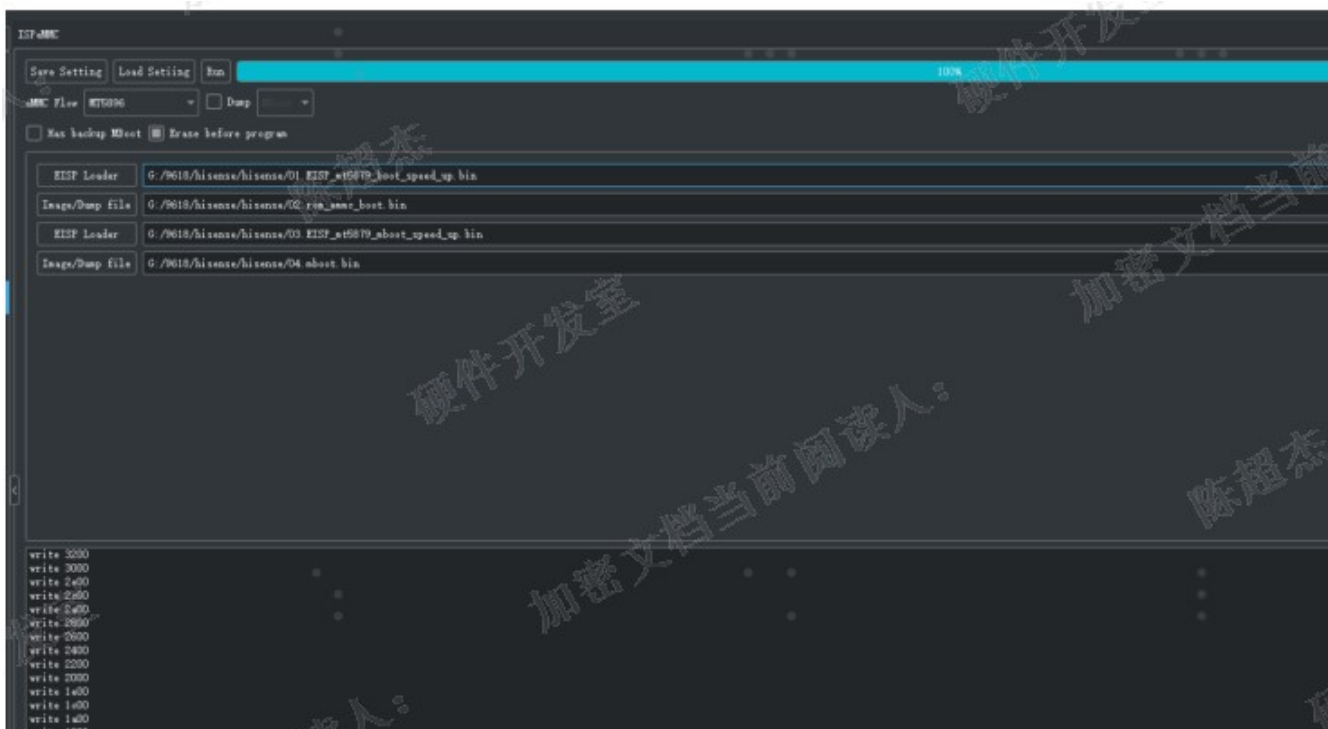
ISP eMMC

Save Setting | Load Setiing | Run | 100%

eMMC Flow MT5896 | Dump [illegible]

Has backup MBoot | Erase before program

EISP Loader | G:/9618/hisense/hisense/01.EISP_mt5879_boot_speed_up.bin
Image/Dump file | G:/9618/hisense/hisense/02.rom_emmc_boot.bin
EISP Loader | G:/9618/hisense/hisense/03.EISP_mt5879_mboot_speed_up.bin
Image/Dump file | G:/9618/hisense/hisense/04.mboot.bin

硬件开发室
加密文档当前阅读人：
陈超杰

write 3200
write 3000
write 2e00
write 2c00
write 2a00
write 2800
write 2600
write 2400
write 2200
write 2000
write 1e00
write 1c00
write 1a00